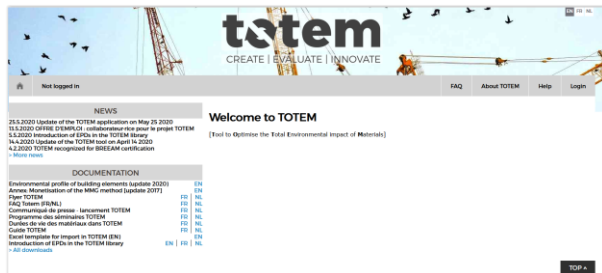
EN FR NL

totem

CREATE | EVALUATE | INNOVATE

Not logged in

FAQ About TOTEM Help Login

NEWS

25.5.2020 Update of the TOTEM application on May 25 2020
13.5.2020 OFFRE D'EMPLOI : collaborateur·rice pour le projet TOTEM
5.5.2020 Introduction of EPDs in the TOTEM library
14.4.2020 Update of the TOTEM tool on April 14 2020
4.2.2020 TOTEM recognized for BREEAM certification
> More news

DOCUMENTATION

Environmental profile of building elements (update 2020) EN
Annex: Monetisation of the MMG method (update 2017) EN
Flyer TOTEM FR | NL
FAQ Totem (FR/NL) FR | NL
Communiqué de presse - lancement TOTEM FR | NL
Programme des séminaires TOTEM FR | NL
Durées de vie des matériaux dans TOTEM FR | NL
Guide TOTEM FR | NL
Excel template for import in TOTEM (EN) EN
Introduction of EPDs in the TOTEM library EN | FR | NL
> All downloads

Welcome to TOTEM

[Tool to Optimise the Total Environmental impact of Materials]

TOP ▲